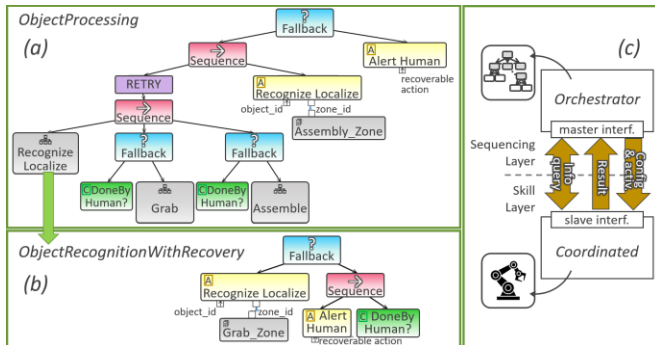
ObjectProcessing

(a)

?
Fallback

→
Sequence

A Alert Human
recoverable action

RETRY

A Recognize Localize
object_id
zone_id

→
Sequence

Assembly_Zone

Recognize Localize

?
Fallback

?
Fallback

C DoneBy Human?

Grab

C DoneBy Human?

Assemble

ObjectRecognitionWithRecovery

(b)

?
Fallback

A Recognize Localize
object_id
zone_id

→
Sequence

A Alert Human

C DoneBy Human?

Grab_Zone

recoverable action

(c)

Orchestrator

master interf.

Sequencing Layer

Skill Layer

Info query

Result

Config & activ.

slave interf.

Coordinated